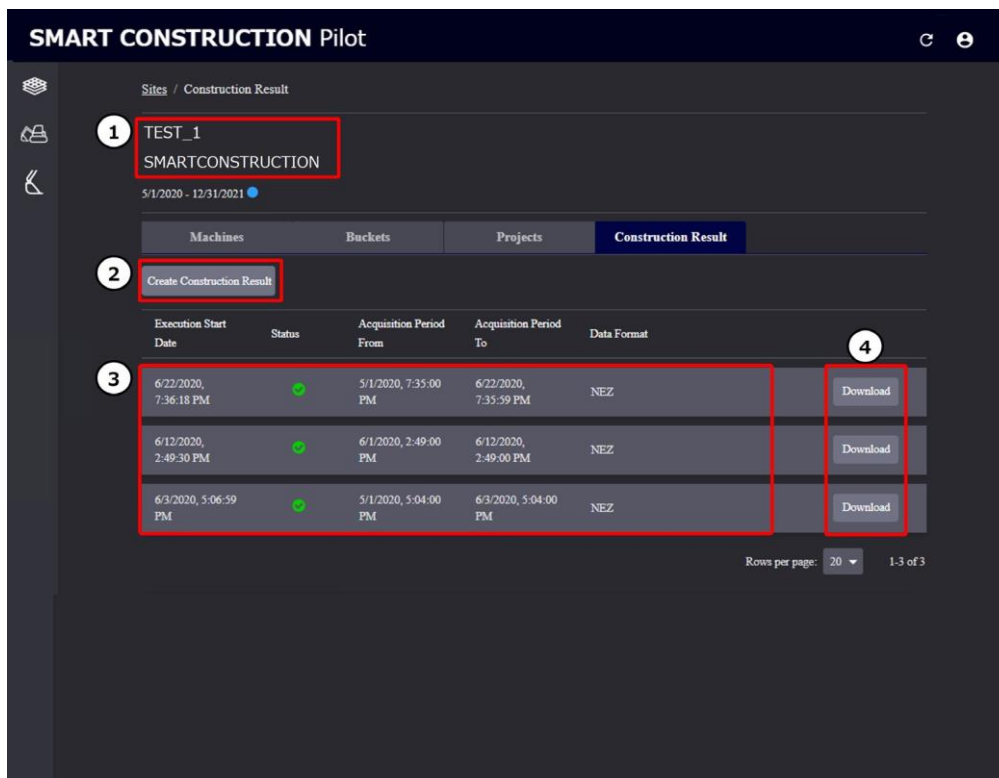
SMART CONSTRUCTION Pilot

Sites / Construction Result

1 TEST_1
SMARTCONSTRUCTION

5/1/2020 - 12/31/2021

Machines | Buckets | Projects | Construction Result

2 Create Construction Result

| Execution Start Date | Status | Acquisition Period From | Acquisition Period To | Data Format | 4 |
|---|---|---|---|---|---|
| 6/22/2020, 7:36:18 PM | | 5/1/2020, 7:35:00 PM | 6/22/2020, 7:35:59 PM | NEZ | Download |
| 6/12/2020, 2:49:30 PM | | 6/1/2020, 2:49:00 PM | 6/12/2020, 2:49:00 PM | NEZ | Download |
| 6/3/2020, 5:06:59 PM | | 5/1/2020, 5:04:00 PM | 6/3/2020, 5:04:00 PM | NEZ | Download |

3

Rows per page: 20 1-3 of 3